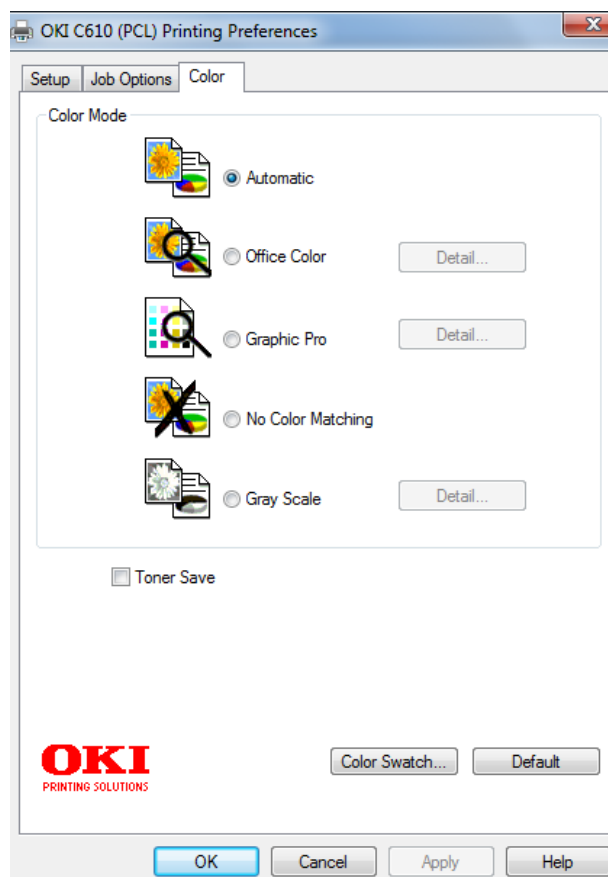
OKI C610 (PCL) Printing Preferences

Setup | Job Options | Color

Color Mode

Automatic

Office Color | Detail...

Graphic Pro | Detail...

No Color Matching

Gray Scale | Detail...

Toner Save

OKI
PRINTING SOLUTIONS

Color Swatch... | Default

OK | Cancel | Apply | Help